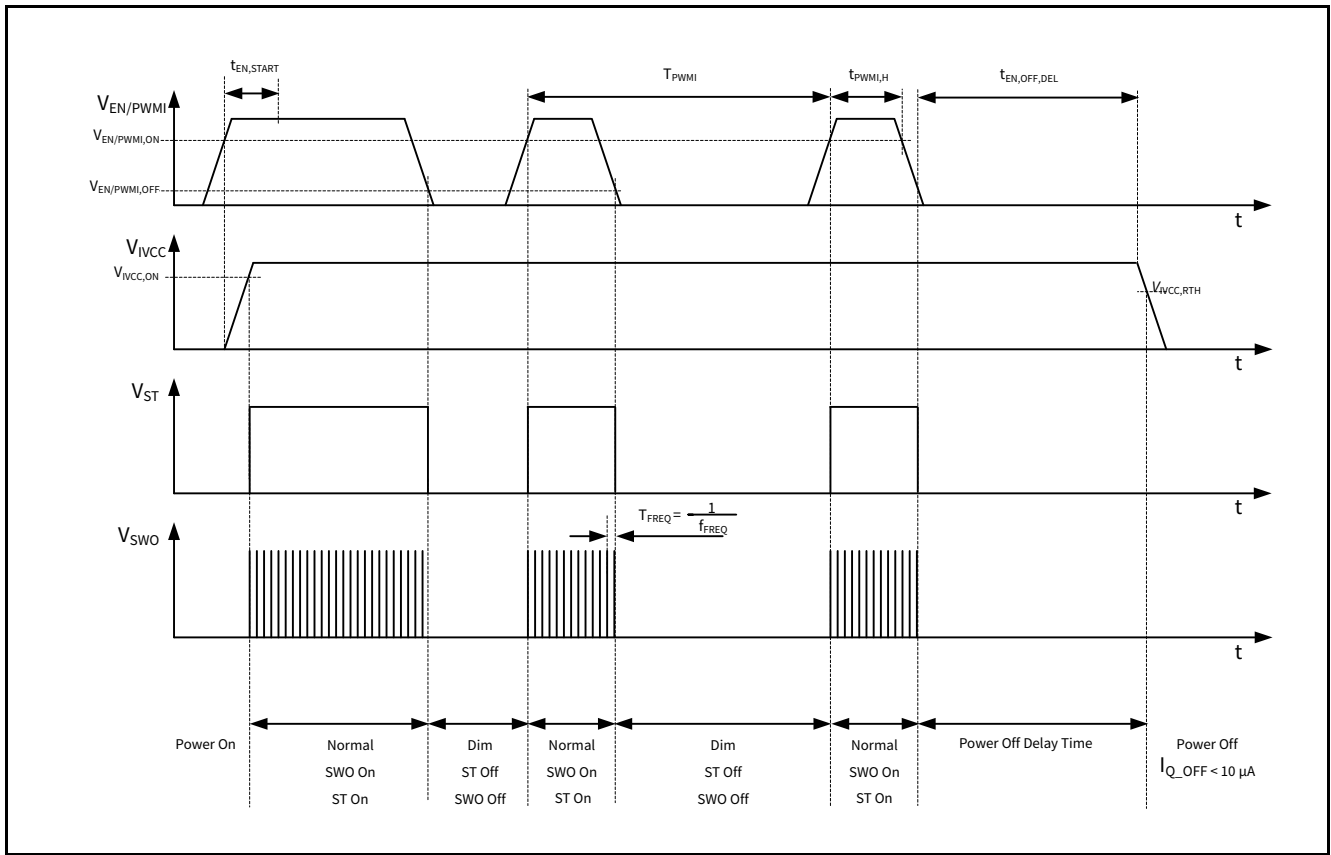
$t_{EN,START}$

$T_{PWMI}$

$t_{PWMI,H}$

$t_{EN,OFF,DEL}$

$V_{EN/PWMI}$

$V_{EN/PWMI,ON}$

$V_{EN/PWMI,OFF}$

t

$V_{IVCC}$

$V_{IVCC,ON}$

$V_{IVCC,RTH}$

t

$V_{ST}$

t

$T_{FREQ} = \frac{1}{f_{FREQ}}$

$V_{SWO}$

t

Power On

Normal
SWO On
ST On

Dim
ST Off
SWO Off

Normal
SWO On
ST On

Dim
ST Off
SWO Off

Normal
SWO On
ST On

Power Off Delay Time

Power Off
$I_{Q\_OFF}$ < 10 µA